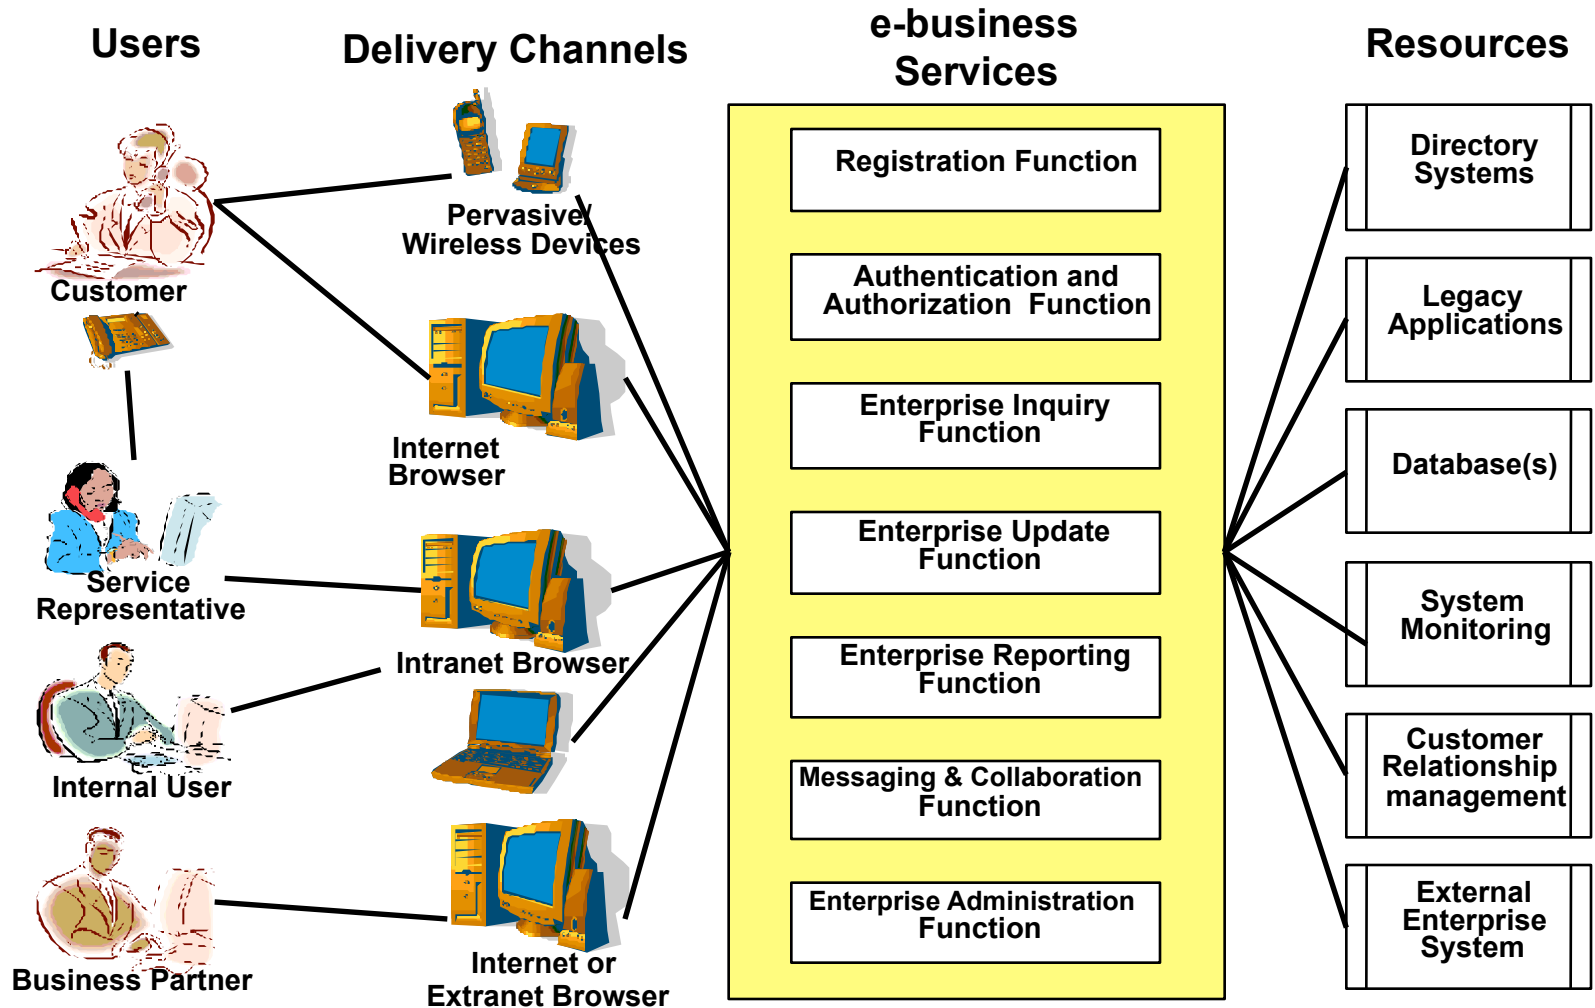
Users

Delivery Channels

e-business Services

Resources

Customer

Service Representative

Internal User

Business Partner

Pervasive Wireless Devices

Internet Browser

Intranet Browser

Internet or Extranet Browser

Registration Function

Authentication and Authorization Function

Enterprise Inquiry Function

Enterprise Update Function

Enterprise Reporting Function

Messaging & Collaboration Function

Enterprise Administration Function

Directory Systems

Legacy Applications

Database(s)

System Monitoring

Customer Relationship management

External Enterprise System